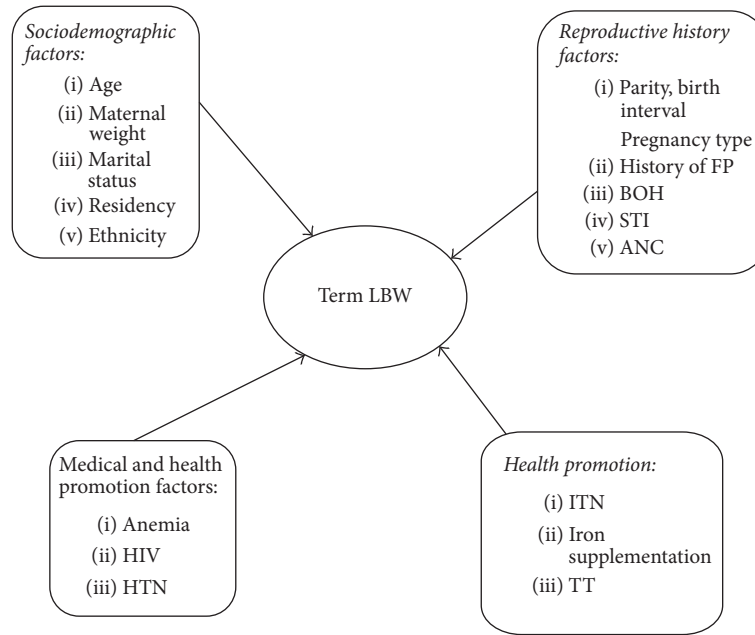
Sociodemographic factors:
(i) Age
(ii) Maternal weight
(iii) Marital status
(iv) Residency
(v) Ethnicity

Reproductive history factors:
(i) Parity, birth interval
Pregnancy type
(ii) History of FP
(iii) BOH
(iv) STI
(v) ANC

Term LBW

Medical and health promotion factors:
(i) Anemia
(ii) HIV
(iii) HTN

Health promotion:
(i) ITN
(ii) Iron supplementation
(iii) TT